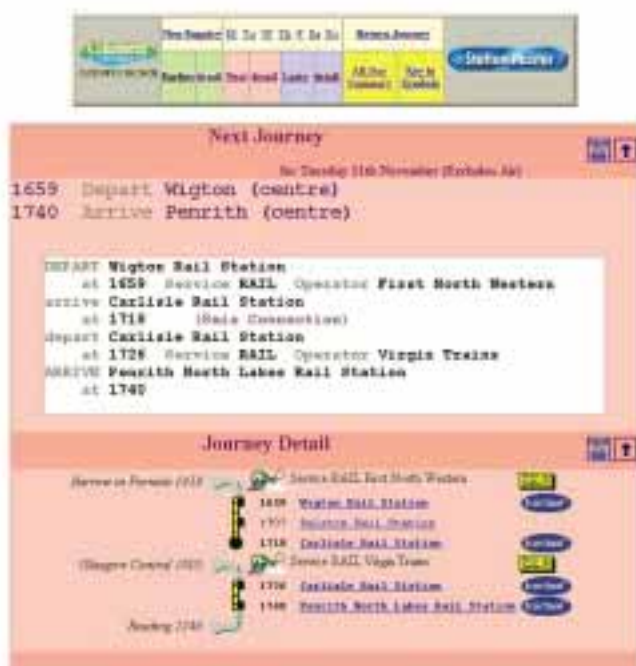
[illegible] | New Enquiry | M | Tu | W | Th | F | Sa | Su | Return Journey
Earlier | Later | Print | Email | Later | Detail | All Day Summary | Key to Symbols

Station Planner

Next Journey

for Tuesday 11th November (Excludes Air)

1659 Depart Wigton (centre)
1740 Arrive Penrith (centre)

DEPART Wigton Rail Station
at 1659 Service RAIL Operator First North Western
arrive Carlisle Rail Station
at 1718 (Rain Connection)
depart Carlisle Rail Station
at 1726 Service RAIL Operator Virgin Trains
ARRIVE Penrith North Lakes Rail Station
at 1740

Journey Detail

Barrow in Furness 1515 Service RAIL First North Western
1659 Wigton Rail Station
1707 Dalston Rail Station
1718 Carlisle Rail Station
Glasgow Central 1605 Service RAIL Virgin Trains
1726 Carlisle Rail Station
1740 Penrith North Lakes Rail Station
Reading 1740